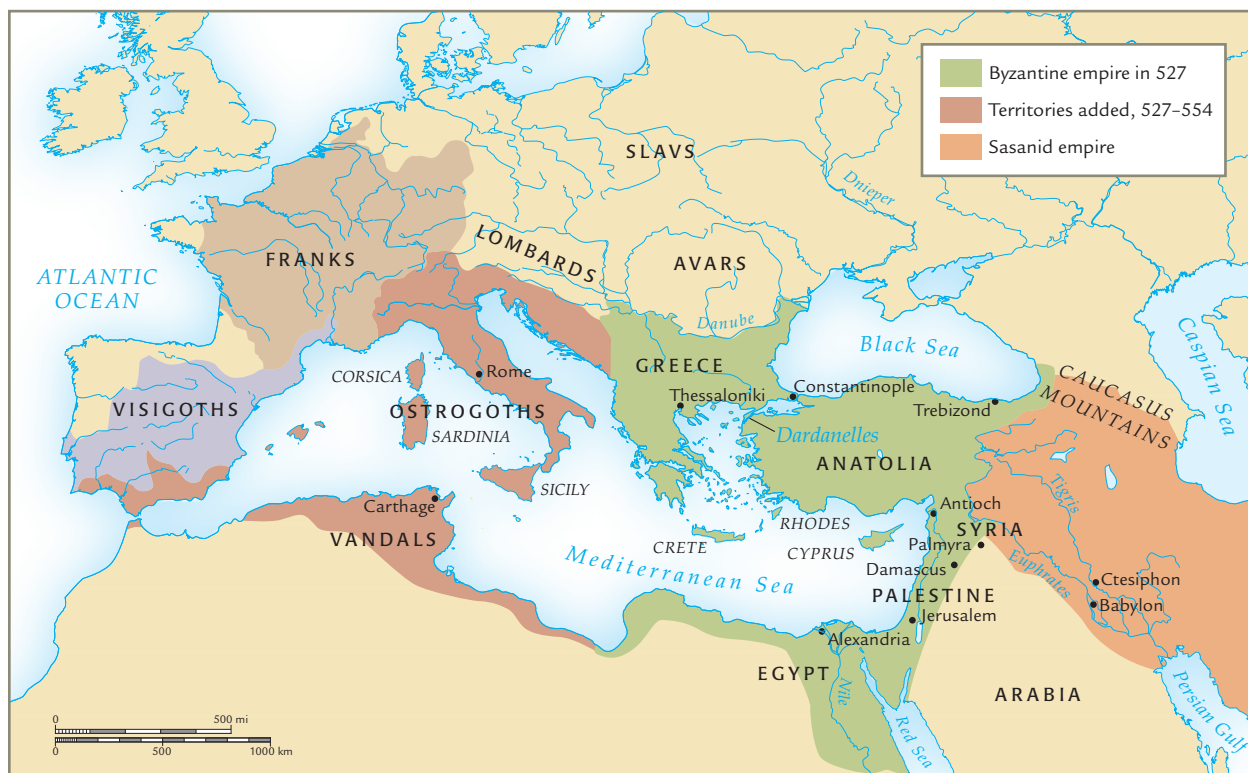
Byzantine empire in 527
Territories added, 527–554
Sasanid empire

SLAVS
Dnieper
ATLANTIC OCEAN
FRANKS
LOMBARDS
AVARS
Danube
Black Sea
Caspian Sea
CAUCASUS MOUNTAINS
GREECE
Constantinople
Thessaloniki
Trebizond
CORSICA
Rome
VISIGOTHS
OSTROGOTHS
SARDINIA
Dardanelles
ANATOLIA
SICILY
Carthage
Tigris
Antioch
RHODES
SYRIA
VANDALS
CRETE
CYPRUS
Palmyra
Mediterranean Sea
Damascus
Euphrates
Ctesiphon
Babylon
PALESTINE
Jerusalem
Alexandria
EGYPT
Nile
ARABIA
Red Sea
Persian Gulf
0
500 mi
0
500
1000 km